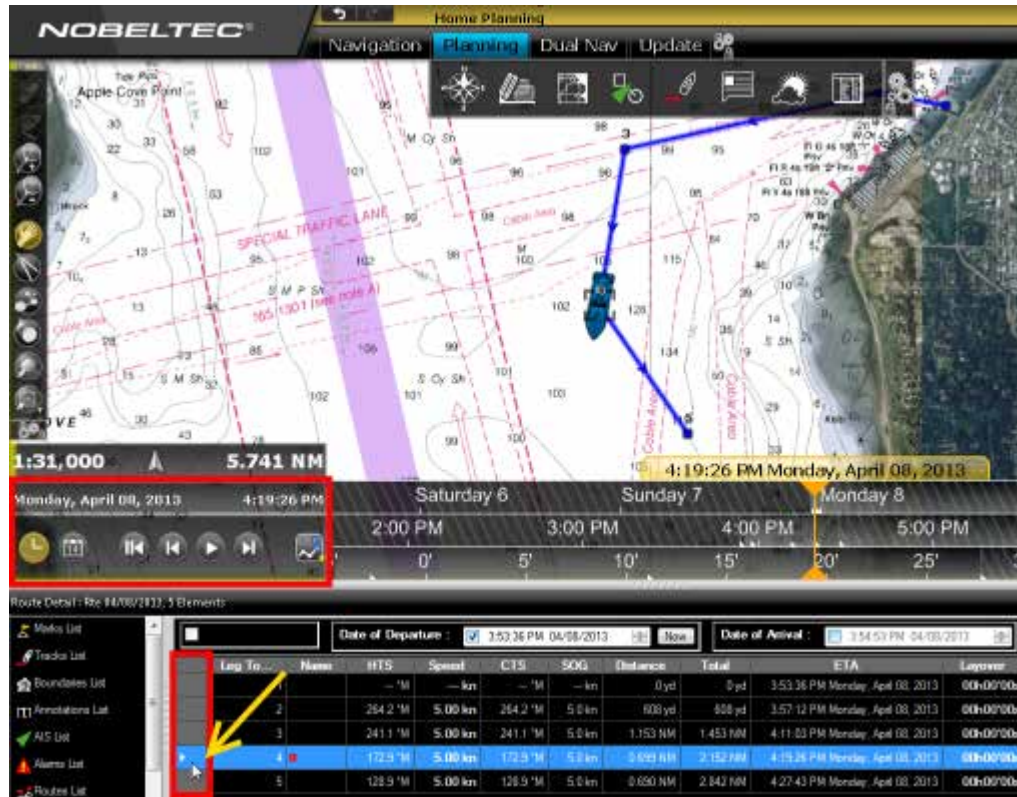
NOBELTEC®

Home Planning

Navigation Planning Dual Nav Update

Apple Cove Point

SPECIAL TRAFFIC LANE

S M P Sh

165 (1301 (see note A)

Cable Area

M Cy Sh

S Cy Sh

S M Sh

VE

1:31,000

5.741 NM

4:19:26 PM Monday, April 08, 2013

Monday, April 08, 2013 4:19:26 PM

Saturday 6 Sunday 7 Monday 8

2:00 PM 3:00 PM 4:00 PM 5:00 PM

0' 5' 10' 15' 20' 25'

Route Detail : Rte 04/08/2013, 5 Elements

Marks List
Tracks List
Boundaries List
Annotations List
AIS List
Alarms List
Routes List

Date of Departure : 3:53:36 PM 04/08/2013 Now

Date of Arrival : 3:54:53 PM 04/08/2013

| | Leg To... | Name | HTS | Speed | CTS | SOG | Distance | Total | ETA | Layover |
|---|---|---|---|---|---|---|---|---|---|---|
| | 1 | | -- °M | -- kn | -- °M | -- kn | 0 yd | 0 yd | 3:53:36 PM Monday, April 08, 2013 | 00h00'00 |
| | 2 | | 264.2 °M | 5.00 kn | 264.2 °M | 5.0 kn | 608 yd | 608 yd | 3:57:12 PM Monday, April 08, 2013 | 00h00'00 |
| | 3 | | 241.1 °M | 5.00 kn | 241.1 °M | 5.0 kn | 1.153 NM | 1.453 NM | 4:11:03 PM Monday, April 08, 2013 | 00h00'00 |
| ▸ | 4 | | 172.9 °M | 5.00 kn | 172.9 °M | 5.0 kn | 0.699 NM | 2.152 NM | 4:19:26 PM Monday, April 08, 2013 | 00h00'00 |
| | 5 | | 128.9 °M | 5.00 kn | 128.9 °M | 5.0 kn | 0.690 NM | 2.842 NM | 4:27:43 PM Monday, April 08, 2013 | 00h00'00 |